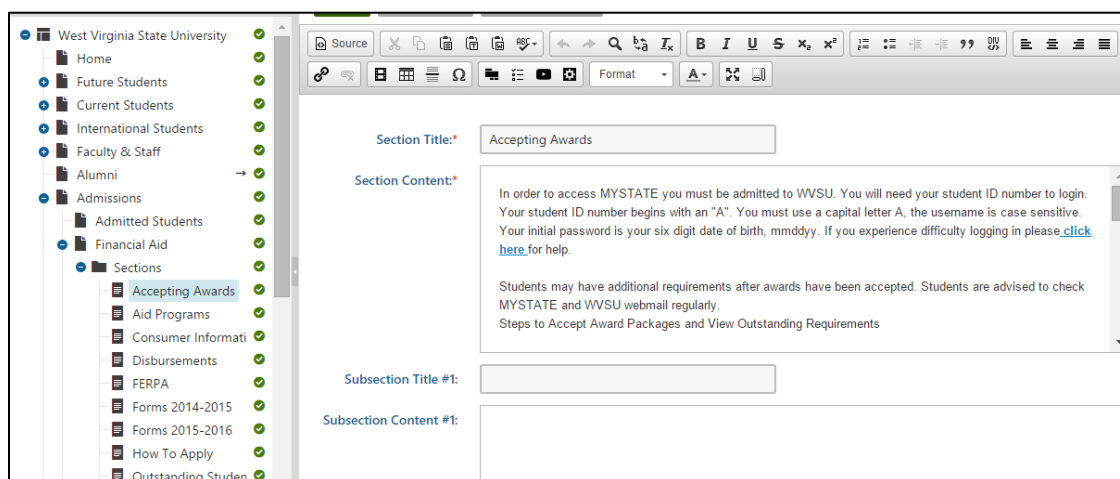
West Virginia State University
Home
Future Students
Current Students
International Students
Faculty & Staff
Alumni
Admissions
Admitted Students
Financial Aid
Sections
Accepting Awards
Aid Programs
Consumer Informati
Disbursements
FERPA
Forms 2014-2015
Forms 2015-2016
How To Apply
Outstanding Studen

Source
Format

Section Title:*
Accepting Awards

Section Content:*
In order to access MYSTATE you must be admitted to WVSU. You will need your student ID number to login. Your student ID number begins with an "A". You must use a capital letter A, the username is case sensitive. Your initial password is your six digit date of birth, mmddyy. If you experience difficulty logging in please click here for help.

Students may have additional requirements after awards have been accepted. Students are advised to check MYSTATE and WVSU webmail regularly.
Steps to Accept Award Packages and View Outstanding Requirements

Subsection Title #1:

Subsection Content #1: